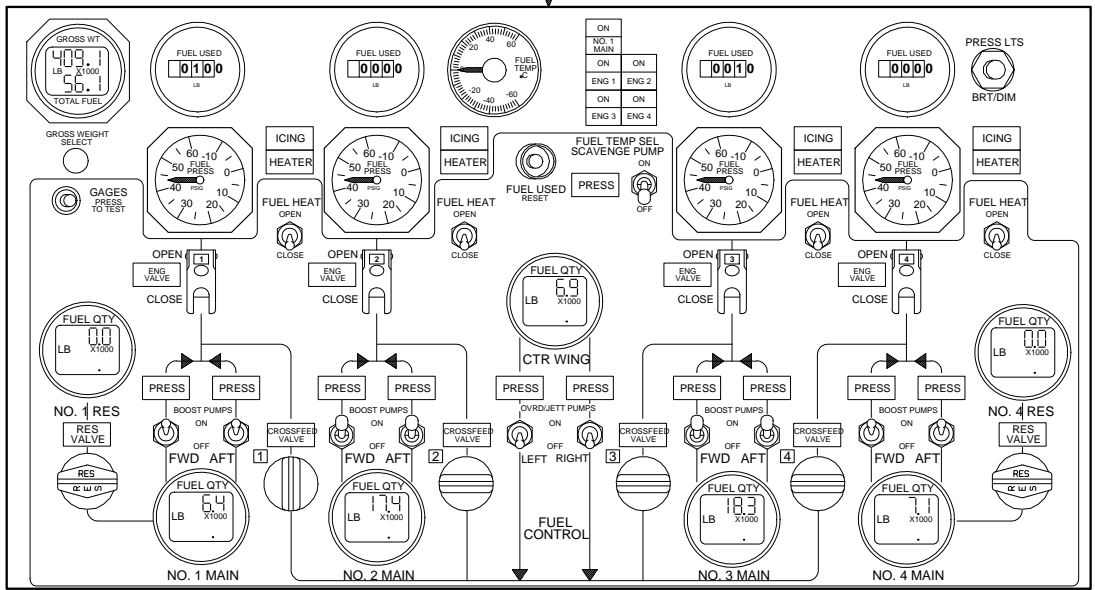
GROSS WT
409.1
LB X1000
56.1
TOTAL FUEL

GROSS WEIGHT SELECT

FUEL USED
0100
LB

FUEL USED
0000
LB

40 60 20 0 FUEL TEMP °C -20 -40 -60

ON
NO. 1 MAIN
ON ON
ENG 1 ENG 2
ON ON
ENG 3 ENG 4

FUEL USED
0010
LB

FUEL USED
0000
LB

PRESS LTS
BRT/DIM

ICING
HEATER

ICING
HEATER

ICING
HEATER

ICING
HEATER

60 -10 50 FUEL PRESS 0 40 PSIG 10 30 20

60 -10 50 FUEL PRESS 0 40 PSIG 10 30 20

60 -10 50 FUEL PRESS 0 40 PSIG 10 30 20

60 -10 50 FUEL PRESS 0 40 PSIG 10 30 20

FUEL TEMP SEL
SCAVENGE PUMP
ON
OFF

FUEL USED
RESET

PRESS

GAGES
PRESS TO TEST

FUEL HEAT
OPEN
CLOSE

FUEL HEAT
OPEN
CLOSE

FUEL HEAT
OPEN
CLOSE

FUEL HEAT
OPEN
CLOSE

OPEN
1
ENG VALVE
CLOSE

OPEN
2
ENG VALVE
CLOSE

OPEN
3
ENG VALVE
CLOSE

OPEN
4
ENG VALVE
CLOSE

FUEL QTY
6.9
LB X1000

CTR WING

FUEL QTY
0.0
LB X1000

FUEL QTY
0.0
LB X1000

PRESS PRESS

PRESS PRESS

PRESS PRESS

PRESS PRESS

PRESS PRESS

NO. 1 RES

NO. 4 RES

BOOST PUMPS
ON
OFF

BOOST PUMPS
ON
OFF

OVRD/JETT PUMPS
ON
OFF

BOOST PUMPS
ON
OFF

BOOST PUMPS
ON
OFF

RES VALVE

RES VALVE

CROSSFEED VALVE
1

CROSSFEED VALVE
2

CROSSFEED VALVE
3

CROSSFEED VALVE
4

FWD AFT

FWD AFT

LEFT RIGHT

FWD AFT

FWD AFT

RES
R E S

RES
R E S

FUEL QTY
6.4
LB X1000

FUEL QTY
17.4
LB X1000

FUEL CONTROL

FUEL QTY
18.3
LB X1000

FUEL QTY
7.1
LB X1000

NO. 1 MAIN

NO. 2 MAIN

NO. 3 MAIN

NO. 4 MAIN